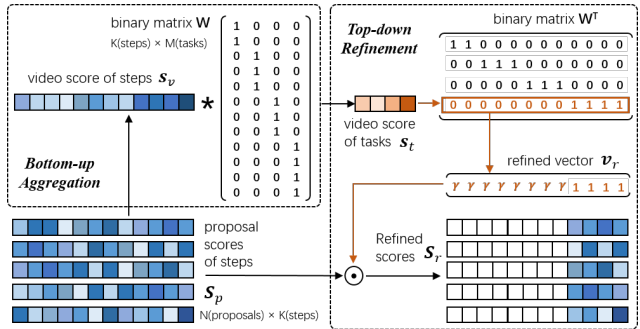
binary matrix $\mathbf{W}$

K(steps) × M(tasks)

video score of steps $s_v$

$*$

$\begin{pmatrix} 1 & 0 & 0 & 0 \\ 1 & 0 & 0 & 0 \\ 0 & 1 & 0 & 0 \\ 0 & 1 & 0 & 0 \\ 0 & 1 & 0 & 0 \\ 0 & 0 & 1 & 0 \\ 0 & 0 & 1 & 0 \\ 0 & 0 & 1 & 0 \\ 0 & 0 & 0 & 1 \\ 0 & 0 & 0 & 1 \\ 0 & 0 & 0 & 1 \\ 0 & 0 & 0 & 1 \end{pmatrix}$

Bottom-up Aggregation

Top-down Refinement

binary matrix $\mathbf{W}^T$

1 1 0 0 0 0 0 0 0 0 0 0
0 0 1 1 1 0 0 0 0 0 0 0
0 0 0 0 0 1 1 1 0 0 0 0
0 0 0 0 0 0 0 0 1 1 1 1

video score of tasks $s_t$

refined vector $v_r$

γ γ γ γ γ γ γ γ 1 1 1 1

proposal scores of steps

$S_p$

N(proposals) × K(steps)

Refined scores $S_r$

$\odot$